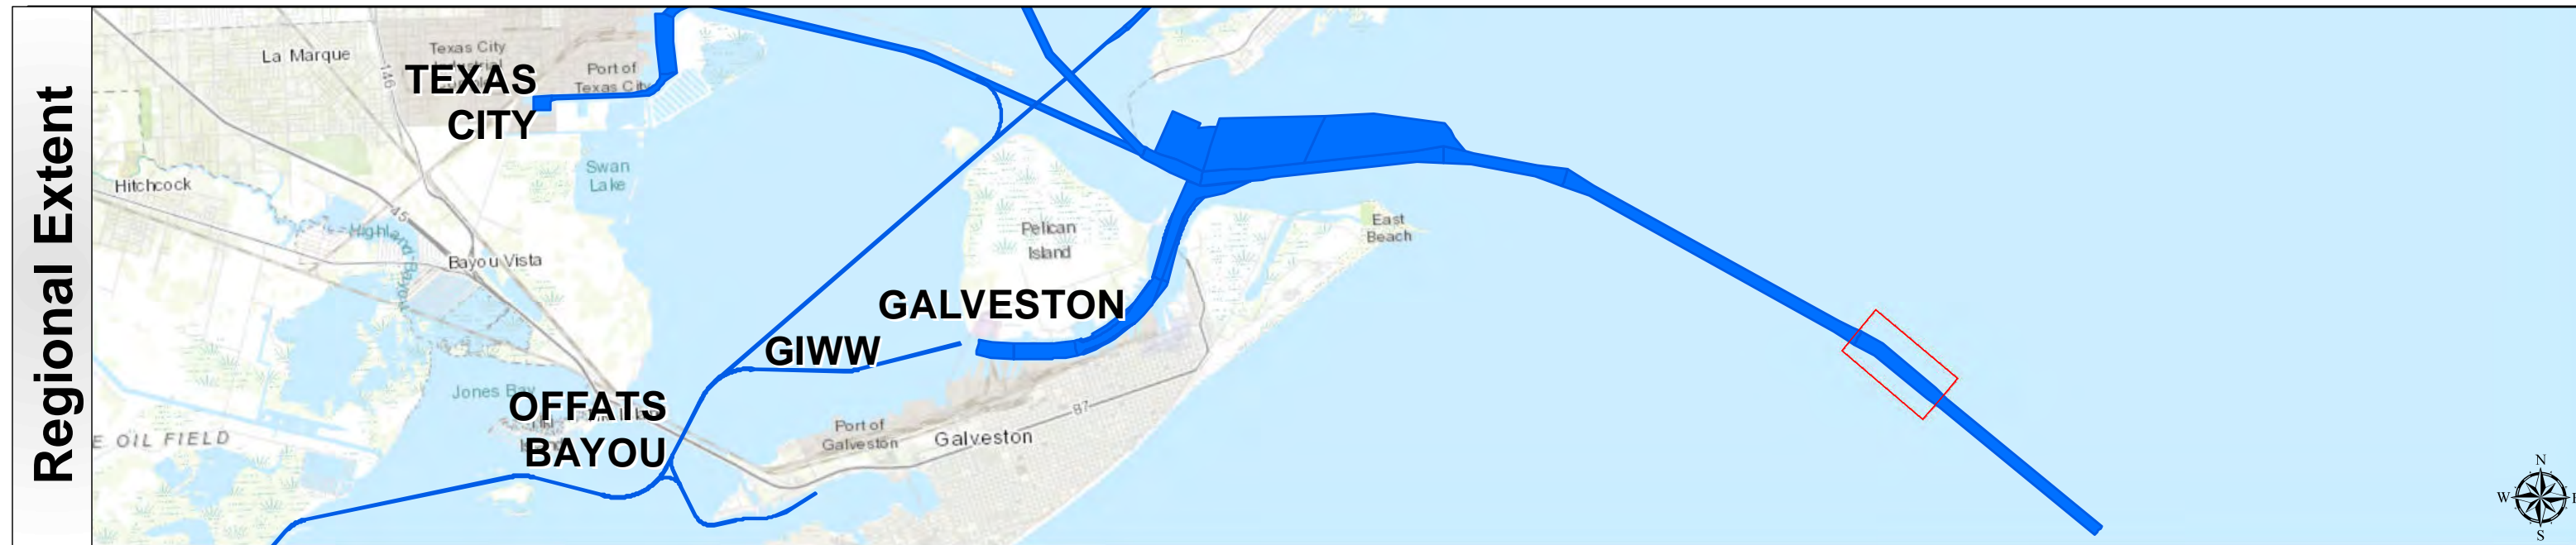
Regional Extent

La Marque

Texas City

146

TEXAS CITY

Port of Texas City

Swan Lake

Hitchcock

45

Highland Bayou

Bayou Vista

Pelican Island

East Beach

GALVESTON

GIWW

Jones Bay

OFFATS BAYOU

E OIL FIELD

Port of Galveston

Galveston

87

N
W
E
S